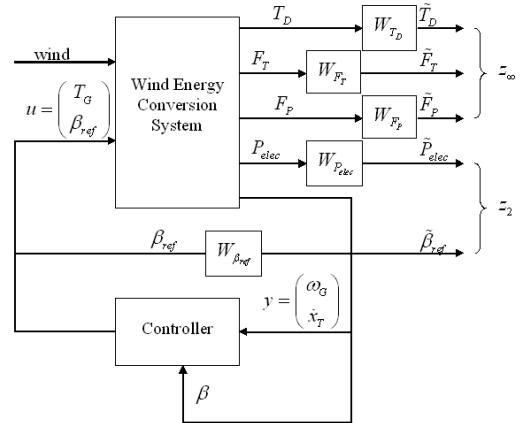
wind

$u = \begin{pmatrix} T_G \\ \beta_{ref} \end{pmatrix}$

Wind Energy Conversion System

$T_D$ $W_{T_D}$ $\tilde{T}_D$

$F_T$ $W_{F_T}$ $\tilde{F}_T$

$F_P$ $W_{F_P}$ $\tilde{F}_P$

$z_\infty$

$P_{elec}$ $W_{P_{elec}}$ $\tilde{P}_{elec}$

$z_2$

$\beta_{ref}$ $W_{\beta_{ref}}$ $\tilde{\beta}_{ref}$

$y = \begin{pmatrix} \omega_G \\ \dot{x}_T \end{pmatrix}$

Controller

$\beta$